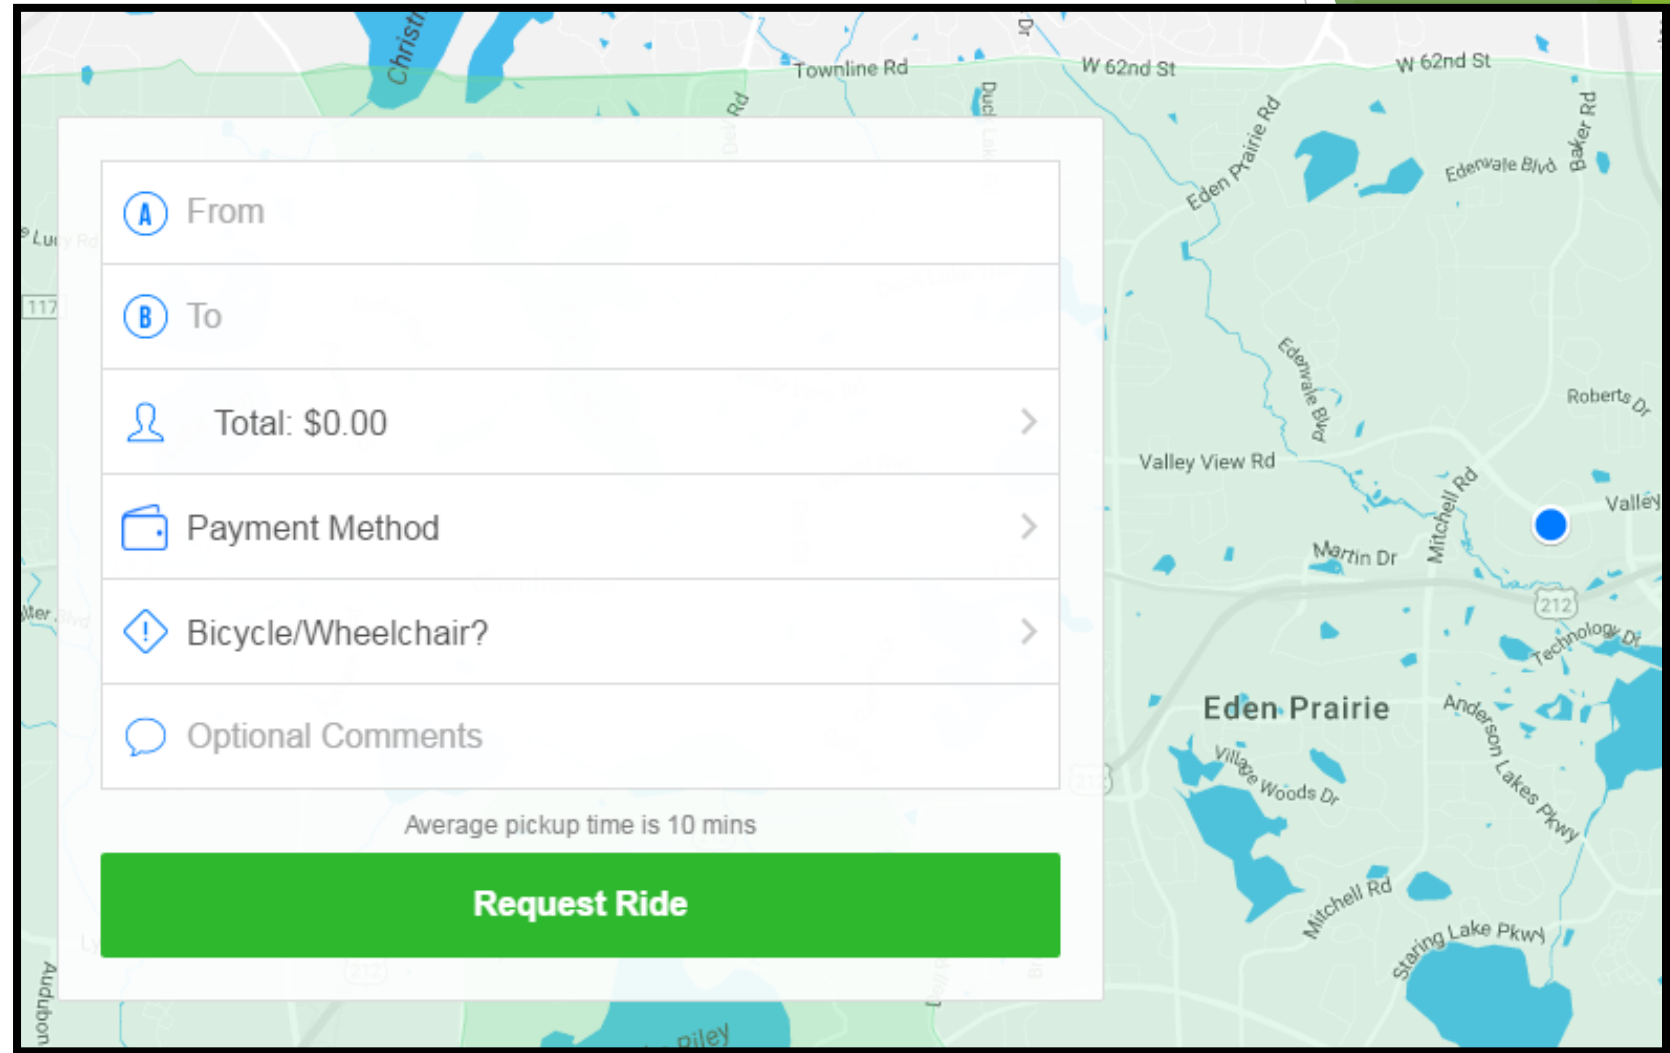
Christ
Townline Rd
W 62nd St
W 62nd St
Rd
Dr
Eden Prairie Rd
Edenvale Blvd
Baker Rd
Lucy Rd
117
A From
B To
Total: $0.00
Payment Method
Bicycle/Wheelchair?
Optional Comments
Average pickup time is 10 mins
Request Ride
Edenvale Blvd
Roberts Dr
Valley View Rd
Valley
Mitchell Rd
Martin Dr
212
Technology Dr
Eden Prairie
Anderson Lakes Pkwy
Village Woods Dr
Mitchell Rd
Staring Lake Pkwy
Audubon
Riley